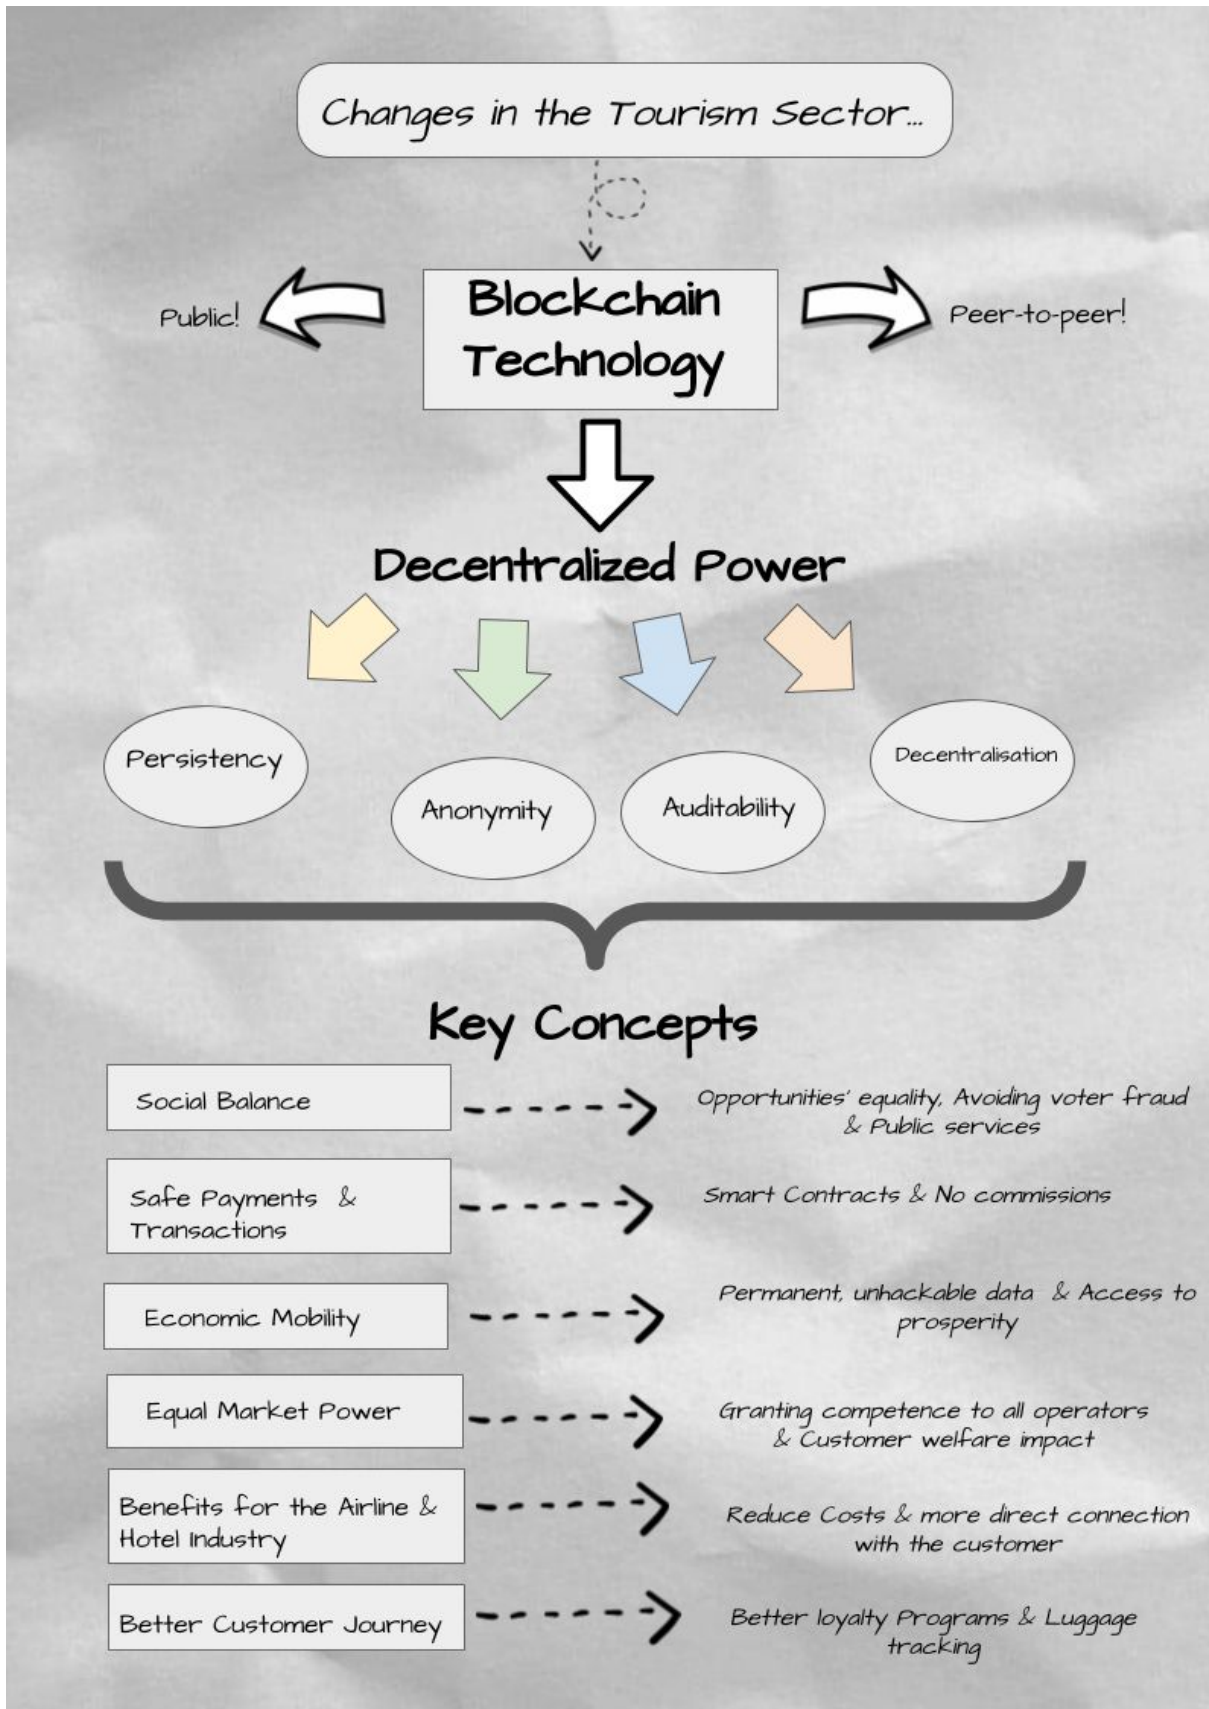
Changes in the Tourism Sector...

Public!

Blockchain Technology

Peer-to-peer!

Decentralized Power

Persistency

Anonymity

Auditability

Decentralisation

Key Concepts

Social Balance

Opportunities' equality, Avoiding voter fraud & Public services

Safe Payments & Transactions

Smart Contracts & No commissions

Economic Mobility

Permanent, unhackable data & Access to prosperity

Equal Market Power

Granting competence to all operators & Customer welfare impact

Benefits for the Airline & Hotel Industry

Reduce Costs & more direct connection with the customer

Better Customer Journey

Better loyalty Programs & Luggage tracking